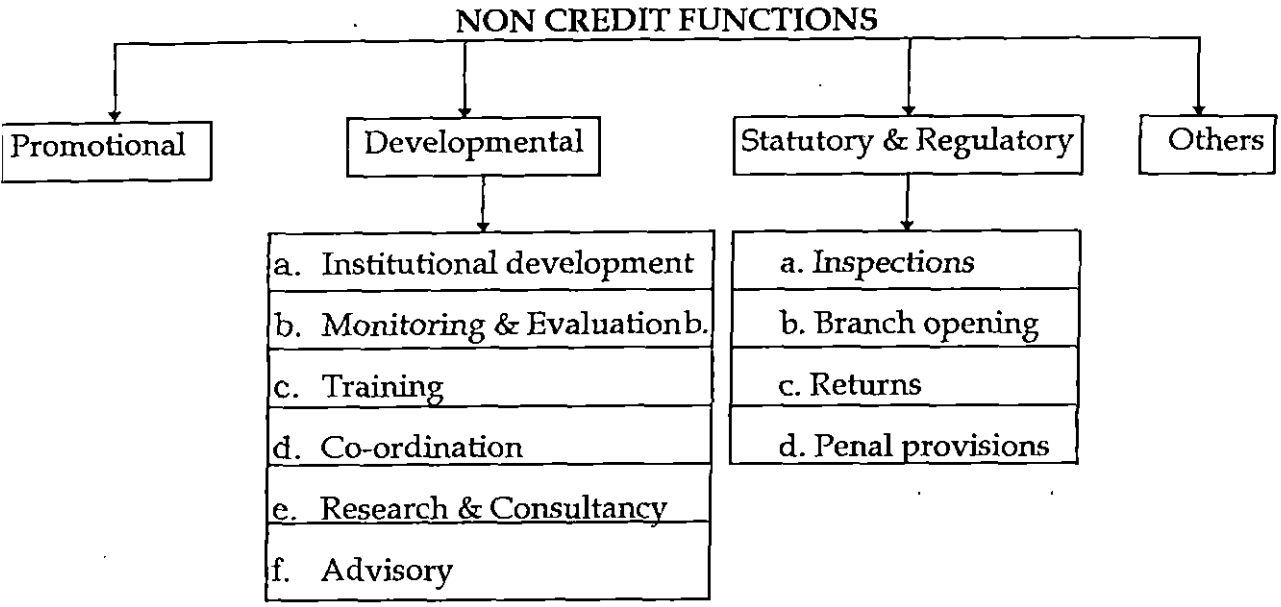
NON CREDIT FUNCTIONS

Promotional

Developmental

Statutory & Regulatory

Others

a. Institutional development
b. Monitoring & Evaluationb.
c. Training
d. Co-ordination
e. Research & Consultancy
f. Advisory

a. Inspections
b. Branch opening
c. Returns
d. Penal provisions